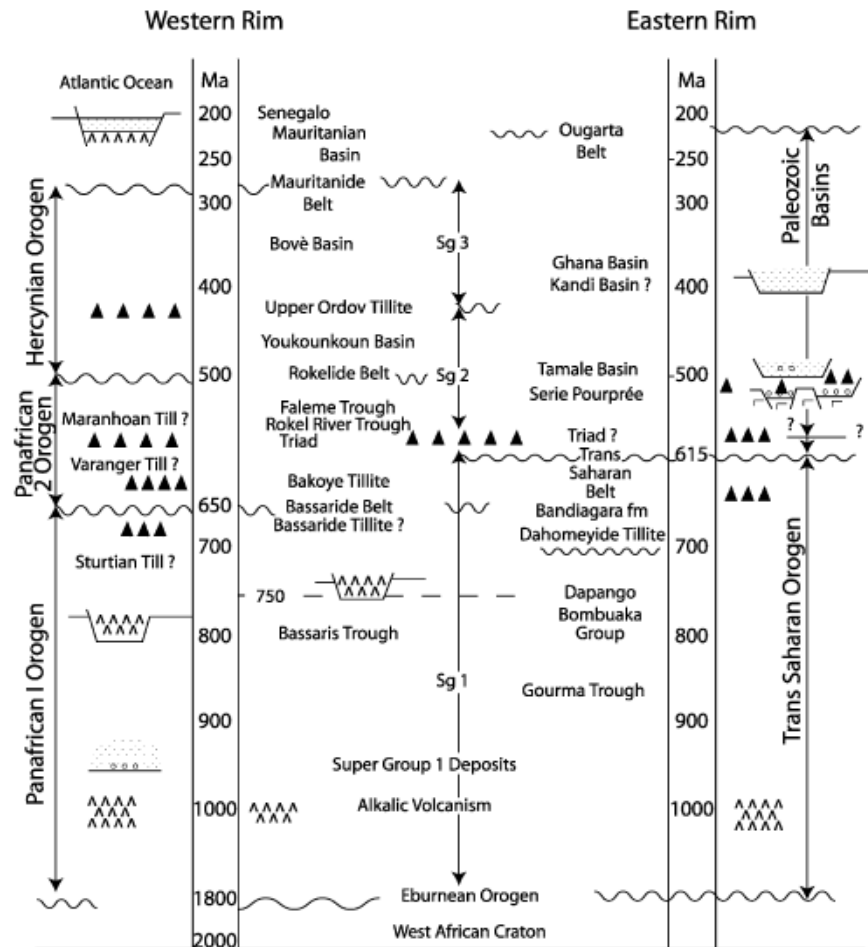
Western Rim

Eastern Rim

Atlantic Ocean

Ma
200
250
300
400
500
650
700
750
800
900
1000
1800
2000

Senegalo Mauritanian Basin
Mauritanide Belt
Bovè Basin
Sg 3
Upper Ordov Tillite
Youkounkoun Basin
Rokelide Belt
Sg 2
Faleme Trough
Rokel River Trough
Triad
Bakoye Tillite
Bassaride Belt
Bassaride Tillite ?
Bassaris Trough
Sg 1
Super Group 1 Deposits
Alkalic Volcanism
Eburnean Orogen
West African Craton

Hercynian Orogen
Panafrican 2 Orogen
Maranhoan Till ?
Varanger Till ?
Sturtian Till ?
Panafrican I Orogen

Ougarta Belt
Ghana Basin
Kandi Basin ?
Tamale Basin
Serie Pourprée
Triad ?
Trans Saharan Belt
Bandiagara fm
Dahomeyide Tillite
Dapango
Bombuaka Group
Gourma Trough

Ma
200
250
300
400
500
615
700
800
900
1000

Paleozoic Basins
?
?
Trans Saharan Orogen